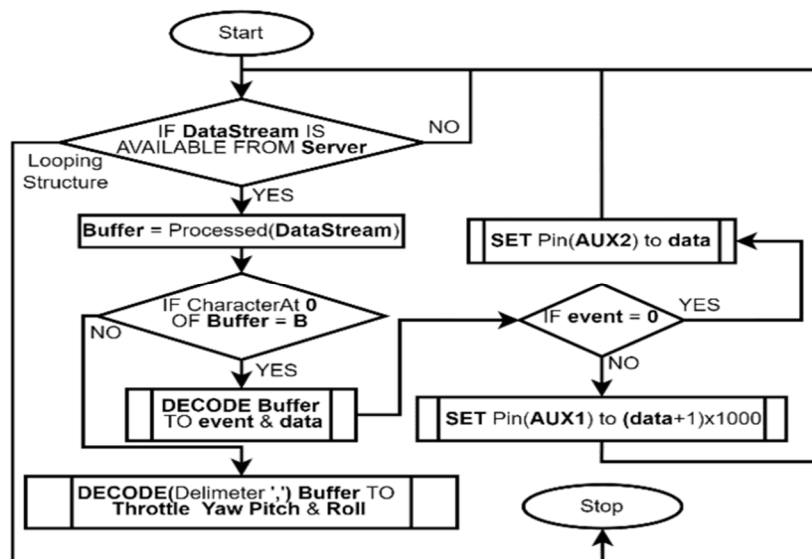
Start

IF DataStream IS AVAILABLE FROM Server

NO

Looping Structure

YES

Buffer = Processed(DataStream)

SET Pin(AUX2) to data

IF CharacterAt 0 OF Buffer = B

NO

YES

IF event = 0

YES

NO

DECODE Buffer TO event & data

SET Pin(AUX1) to (data+1)x1000

DECODE(Delimeter ',') Buffer TO Throttle Yaw Pitch & Roll

Stop